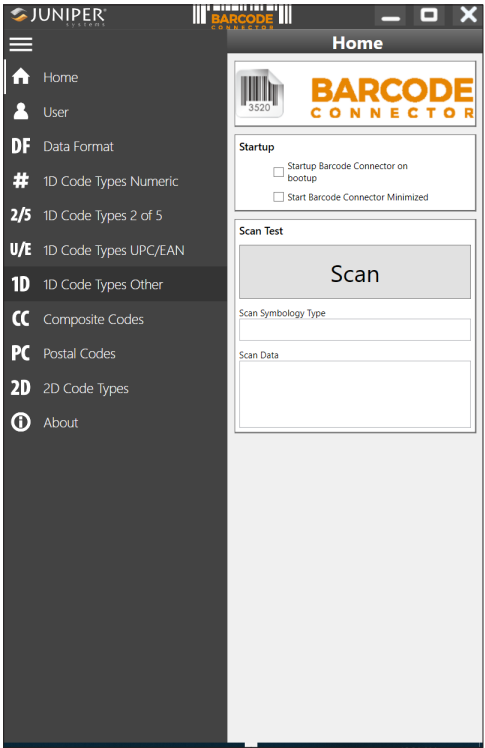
JUNIPER SYSTEMS

BARCODE CONNECTOR

Home

Home

User

DF Data Format

# 1D Code Types Numeric

2/5 1D Code Types 2 of 5

U/E 1D Code Types UPC/EAN

1D 1D Code Types Other

CC Composite Codes

PC Postal Codes

2D 2D Code Types

About

3520

BARCODE CONNECTOR

Startup

Startup Barcode Connector on bootup

Start Barcode Connector Minimized

Scan Test

Scan

Scan Symbology Type

Scan Data